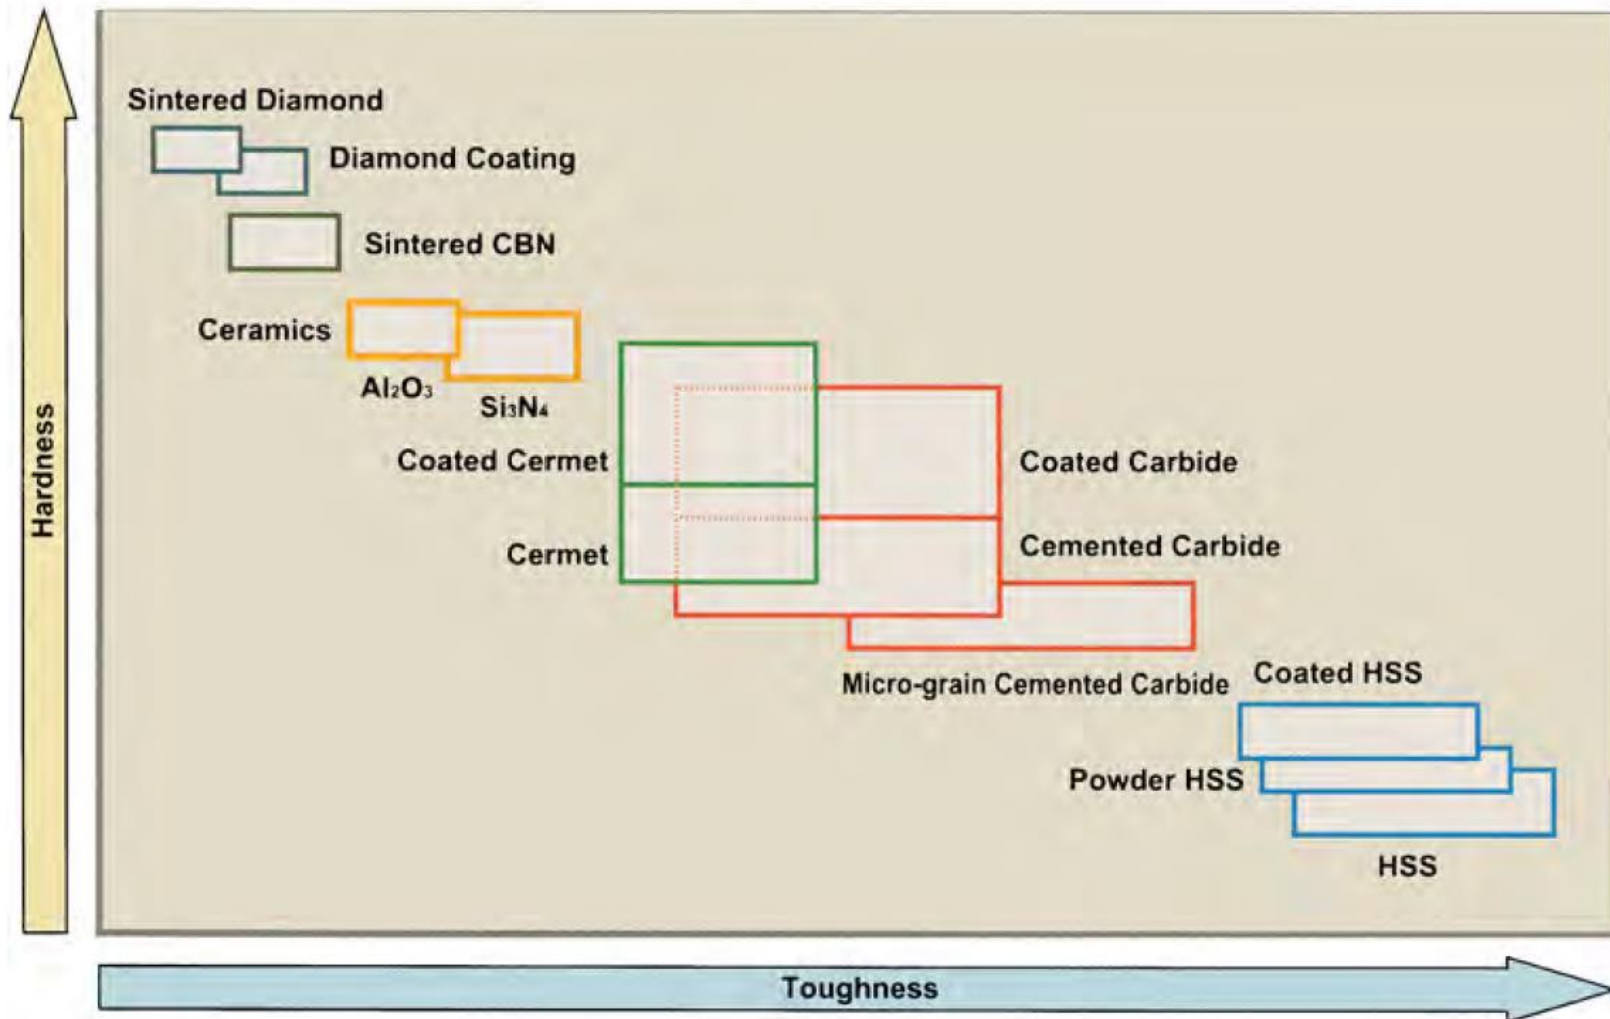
Hardness

Sintered Diamond

Diamond Coating

Sintered CBN

Ceramics

$Al_2O_3$

$Si_3N_4$

Coated Cermet

Coated Carbide

Cermet

Cemented Carbide

Micro-grain Cemented Carbide

Coated HSS

Powder HSS

HSS

Toughness